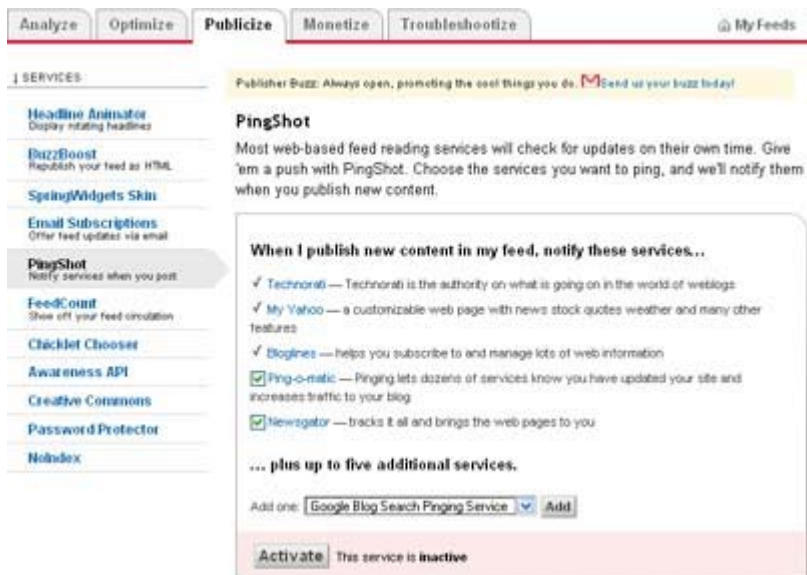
Analyze | Optimize | Publicize | Monetize | Troubleshootize | My Feeds

SERVICES

Headline Animator
Display rotating headlines

BuzzBoost
Republish your feed as HTML

SpringWidgets Skin

Email Subscriptions
Offer feed updates via email

PingShot
Notify services when you post

FeedCount
Show off your feed circulation

Chicklet Chooser

Awareness API

Creative Commons

Password Protector

NoIndex

Publisher Buzz: Always open, promoting the cool things you do. Send us your buzz today!

PingShot

Most web-based feed reading services will check for updates on their own time. Give 'em a push with PingShot. Choose the services you want to ping, and we'll notify them when you publish new content.

When I publish new content in my feed, notify these services...

✓ Technorati — Technorati is the authority on what is going on in the world of weblogs

✓ My Yahoo — a customizable web page with news stock quotes weather and many other features

✓ Bloglines — helps you subscribe to and manage lots of web information

Ping-o-matic — Pinging lets dozens of services know you have updated your site and increases traffic to your blog

Newsgator — tracks it all and brings the web pages to you

... plus up to five additional services.

Add one: Google Blog Search Pinging Service Add

Activate This service is inactive